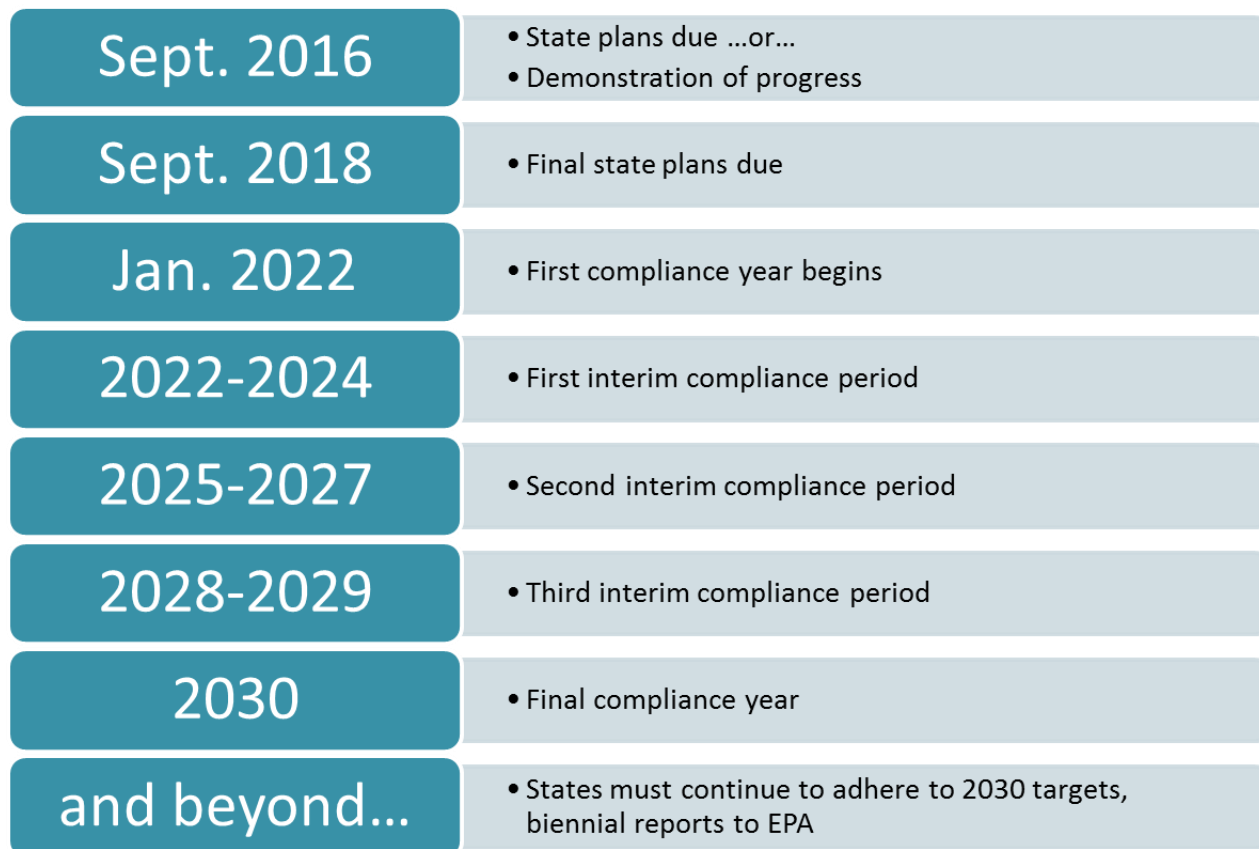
Sept. 2016

- State plans due …or…
- Demonstration of progress

Sept. 2018

- Final state plans due

Jan. 2022

- First compliance year begins

2022-2024

- First interim compliance period

2025-2027

- Second interim compliance period

2028-2029

- Third interim compliance period

2030

- Final compliance year

and beyond…

- States must continue to adhere to 2030 targets, biennial reports to EPA